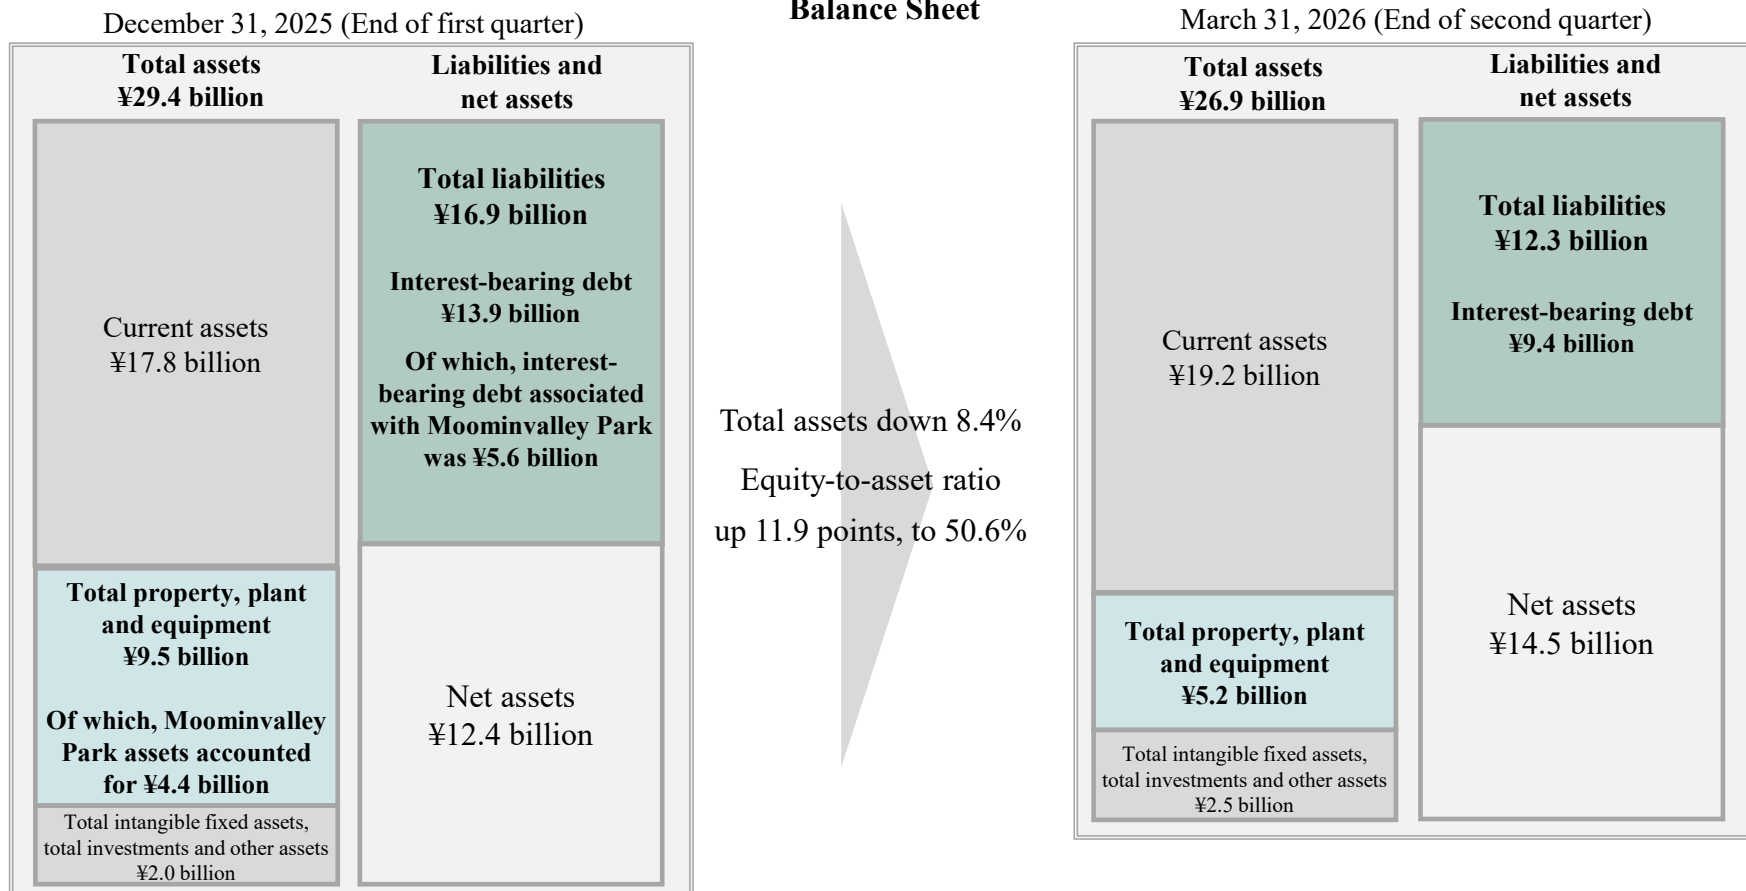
Balance Sheet

December 31, 2025 (End of first quarter)

Total assets
¥29.4 billion

Liabilities and net assets

Current assets
¥17.8 billion

Total property, plant and equipment
¥9.5 billion

Of which, Moominvalley Park assets accounted for ¥4.4 billion

Total intangible fixed assets, total investments and other assets
¥2.0 billion

Total liabilities
¥16.9 billion

Interest-bearing debt
¥13.9 billion

Of which, interest-bearing debt associated with Moominvalley Park was ¥5.6 billion

Net assets
¥12.4 billion

Total assets down 8.4%

Equity-to-asset ratio up 11.9 points, to 50.6%

March 31, 2026 (End of second quarter)

Total assets
¥26.9 billion

Liabilities and net assets

Current assets
¥19.2 billion

Total property, plant and equipment
¥5.2 billion

Total intangible fixed assets, total investments and other assets
¥2.5 billion

Total liabilities
¥12.3 billion

Interest-bearing debt
¥9.4 billion

Net assets
¥14.5 billion